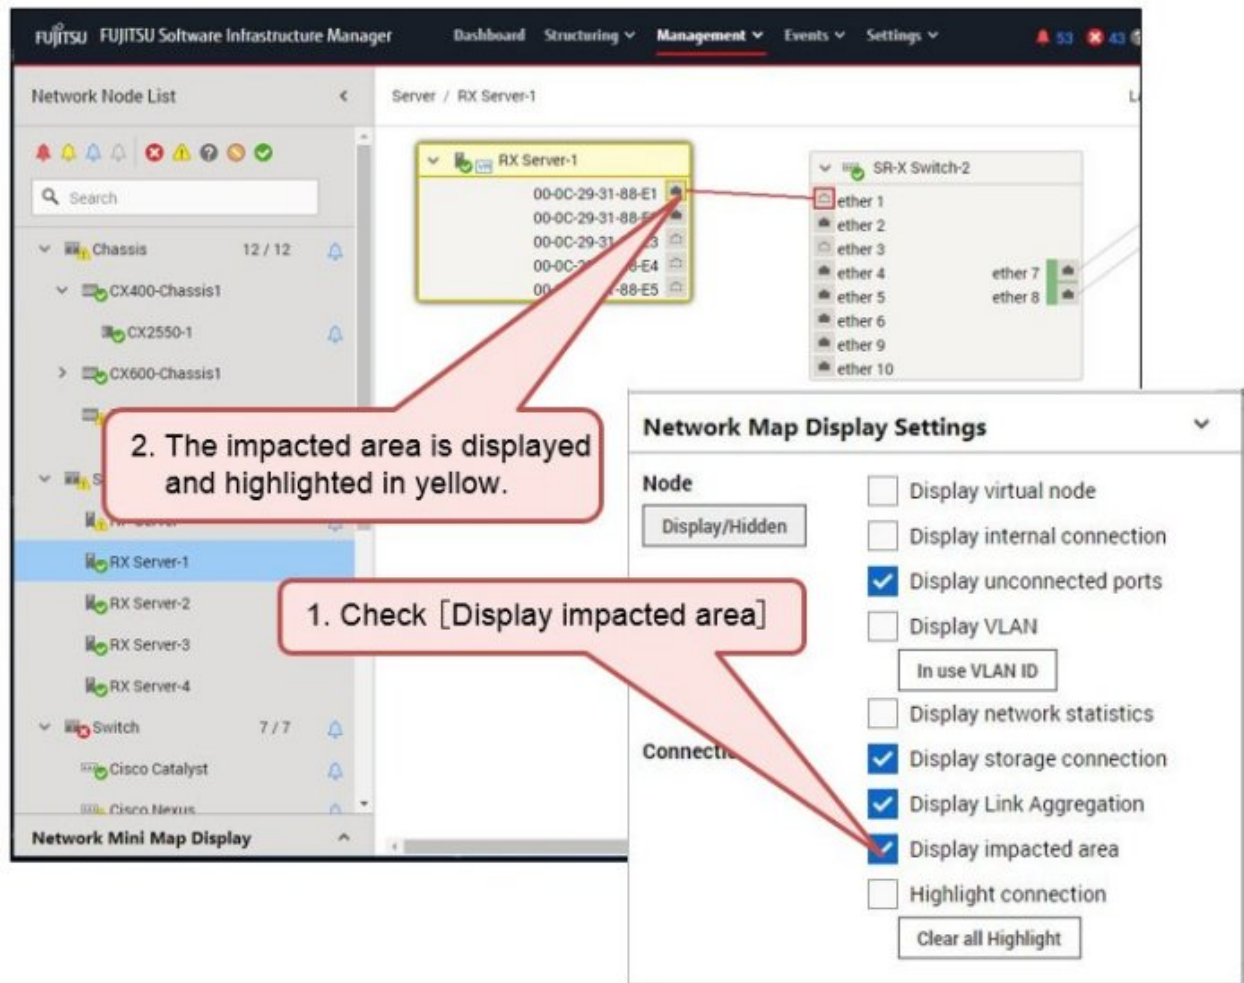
FUJITSU FUJITSU Software Infrastructure Manager Dashboard Structuring Management Events Settings 53 43

Network Node List

Search

Chassis 12 / 12
CX400-Chassis1
CX2550-1
CX600-Chassis1

RX Server-1
RX Server-2
RX Server-3
RX Server-4
Switch 7 / 7
Cisco Catalyst
Cisco Nexus

Network Mini Map Display

Server / RX Server-1

RX Server-1
00-0C-29-31-88-E1
00-0C-29-31-88-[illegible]
00-0C-29-31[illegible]3
00-0C-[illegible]-E4
00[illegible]-88-E5

SR-X Switch-2
ether 1
ether 2
ether 3
ether 4
ether 5
ether 6
ether 9
ether 10
ether 7
ether 8

2. The impacted area is displayed and highlighted in yellow.

1. Check［Display impacted area］

Network Map Display Settings

Node
Display/Hidden
Connecti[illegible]

Display virtual node
Display internal connection
Display unconnected ports
Display VLAN
In use VLAN ID
Display network statistics
Display storage connection
Display Link Aggregation
Display impacted area
Highlight connection
Clear all Highlight